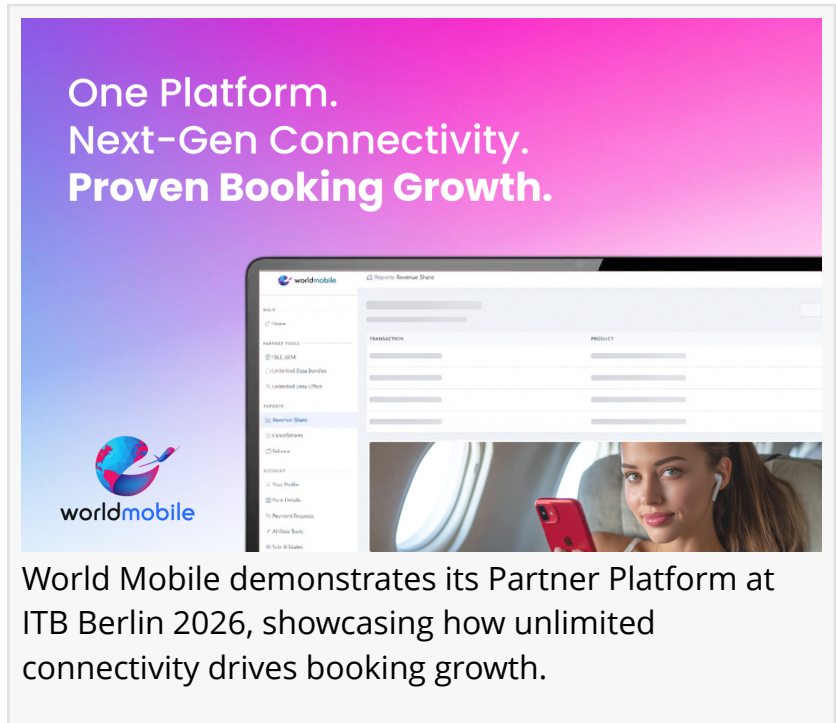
One Platform.
Next-Gen Connectivity.
**Proven Booking Growth.**

worldmobile

Reports: Revenue Share

MAIN
Home

PARTNER TOOLS
FREE 30FM
Unlimited Data Bundles
Unlimited Data Offers

REPORTS
Revenue Share
Cancellations
Balance

ACCOUNT
Your Profile
Bank Details
Payment Requests
Affiliate Tools
Sub-Affiliates

TRANSACTION
PRODUCT

worldmobile

World Mobile demonstrates its Partner Platform at ITB Berlin 2026, showcasing how unlimited connectivity drives booking growth.